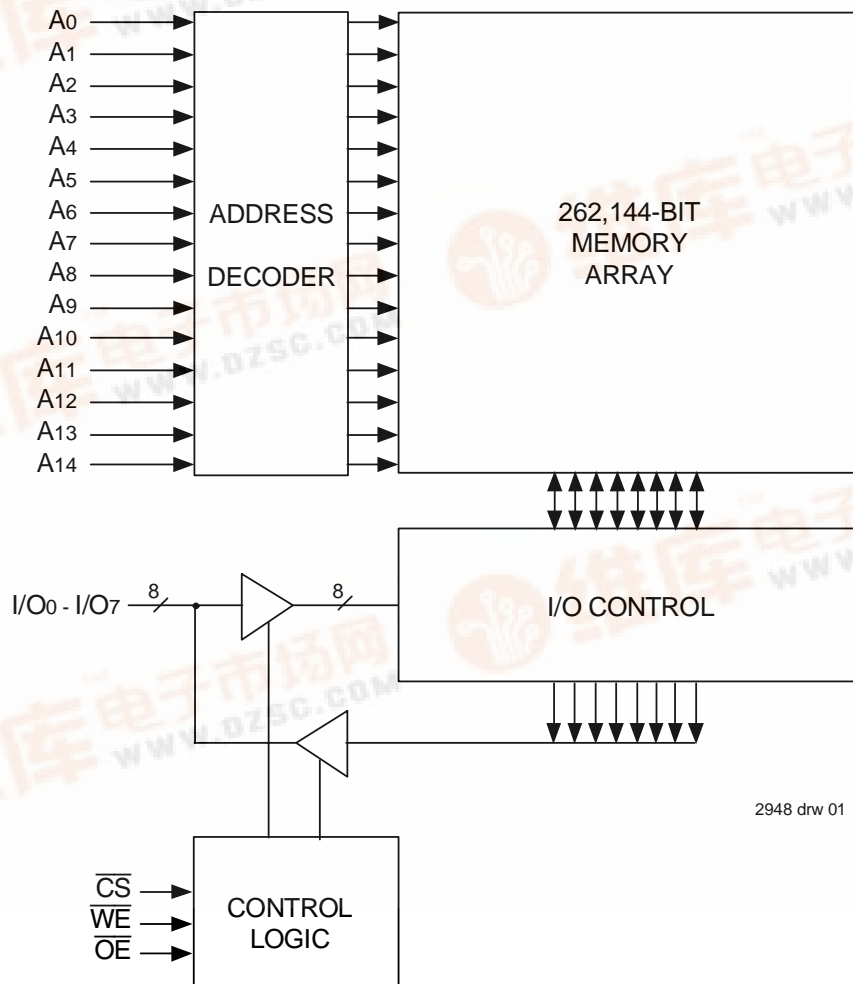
$A_0$
$A_1$
$A_2$
$A_3$
$A_4$
$A_5$
$A_6$
$A_7$
$A_8$
$A_9$
$A_{10}$
$A_{11}$
$A_{12}$
$A_{13}$
$A_{14}$

ADDRESS
DECODER

262,144-BIT
MEMORY
ARRAY

$I/O_0$ - $I/O_7$
8
8

I/O CONTROL

2948 drw 01

$\overline{CS}$
$\overline{WE}$
$\overline{OE}$

CONTROL
LOGIC

www.dzsc.com
www.dzsc.com